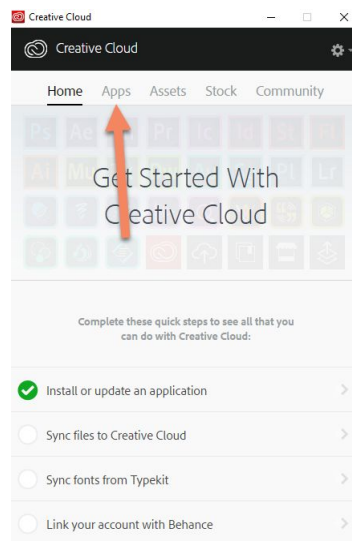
Creative Cloud

Creative Cloud

Home Apps Assets Stock Community

Ps Ae Pr Ic Id St Ai Mu Pl Lr

Get Started With Creative Cloud

Complete these quick steps to see all that you can do with Creative Cloud:

Install or update an application

Sync files to Creative Cloud

Sync fonts from Typekit

Link your account with Behance